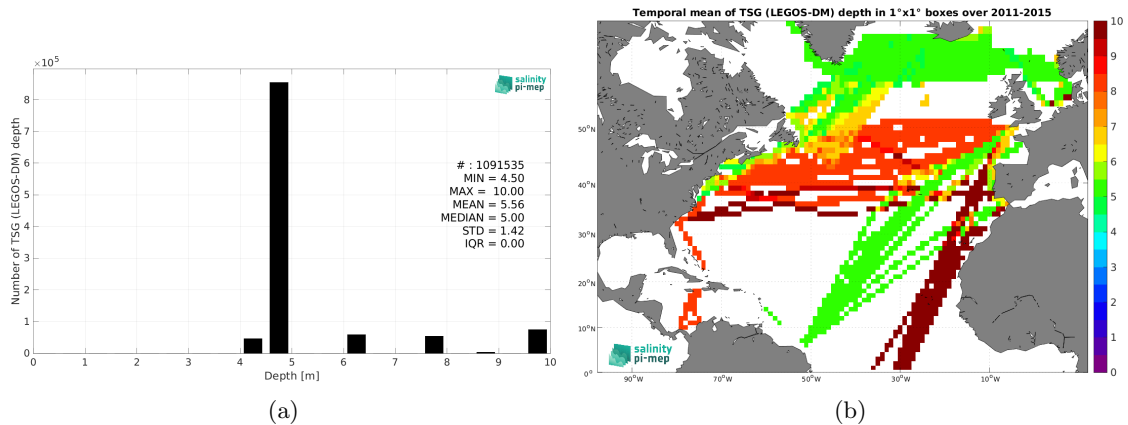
$\times10^5$

salinity pi-mep

# : 1091535
MIN = 4.50
MAX = 10.00
MEAN = 5.56
MEDIAN = 5.00
STD = 1.42
IQR = 0.00

Number of TSG (LEGOS-DM) depth

8
7
6
5
4
3
2
1
0

0 1 2 3 4 5 6 7 8 9 10

Depth [m]

(a)

Temporal mean of TSG (LEGOS-DM) depth in 1°x1° boxes over 2011-2015

50°N
40°N
30°N
20°N
10°N
0°

90°W 70°W 50°W 30°W 10°W

salinity pi-mep

10
9
8
7
6
5
4
3
2
1
0

(b)